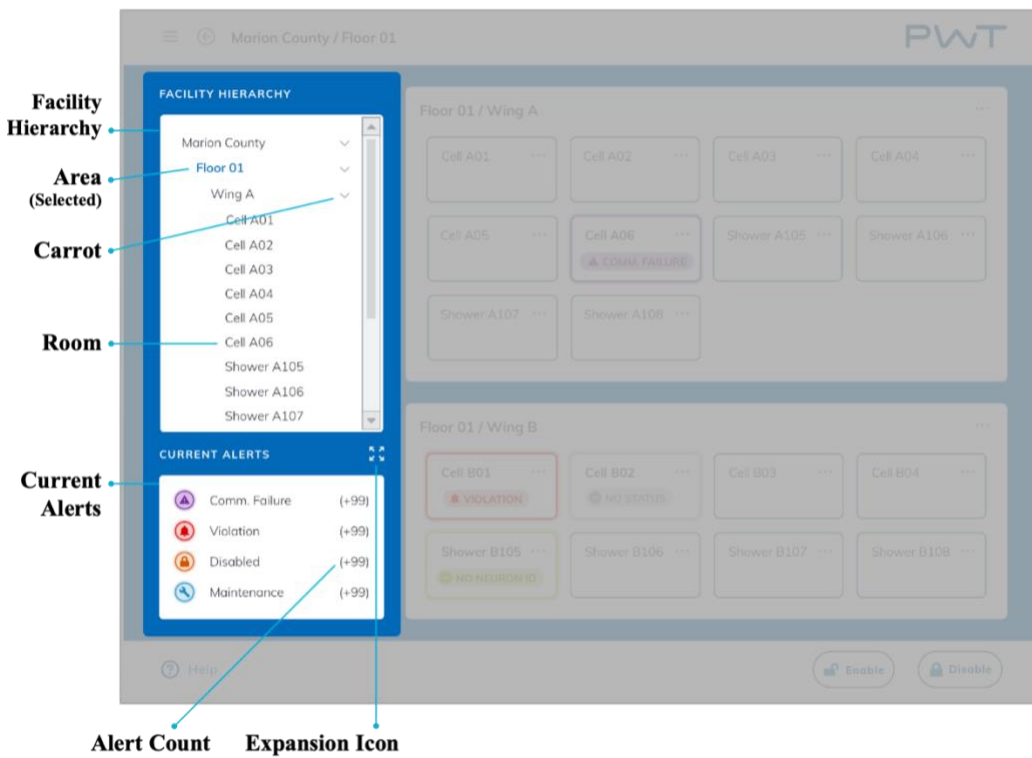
Marion County / Floor 01

PWT

Facility Hierarchy

Area (Selected)

Carrot

Room

Current Alerts

FACILITY HIERARCHY

Marion County
Floor 01
Wing A
Cell A01
Cell A02
Cell A03
Cell A04
Cell A05
Cell A06
Shower A105
Shower A106
Shower A107

CURRENT ALERTS

Comm. Failure (+99)
Violation (+99)
Disabled (+99)
Maintenance (+99)

Floor 01 / Wing A

Cell A01
Cell A02
Cell A03
Cell A04
Cell A05
Cell A06
COMM. FAILURE
Shower A105
Shower A106
Shower A107
Shower A108

Floor 01 / Wing B

Cell B01
VIOLATION
Cell B02
NO STATUS
Cell B03
Cell B04
Shower B105
NO NEURON ID
Shower B106
Shower B107
Shower B108

Help

Enable

Disable

Alert Count

Expansion Icon